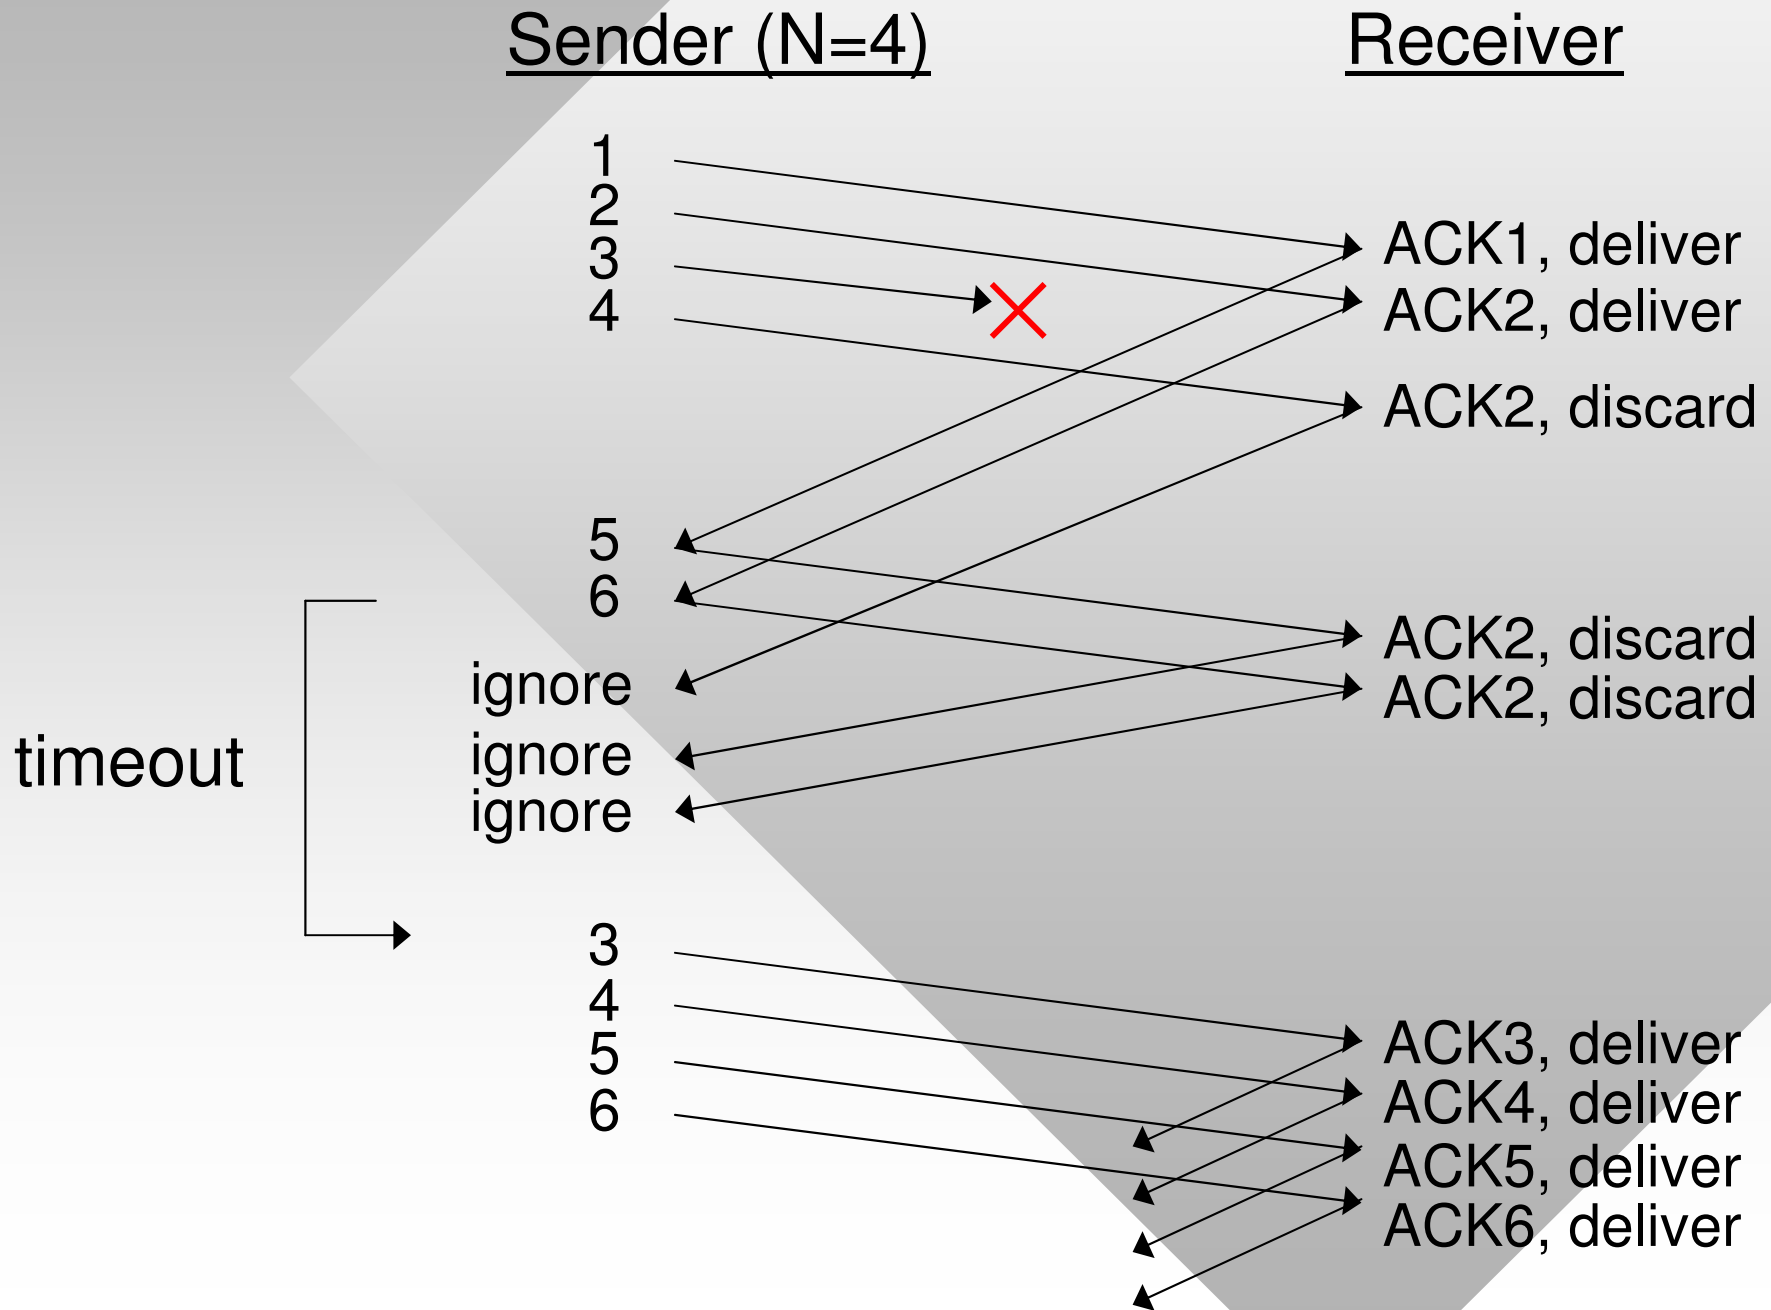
Sender (N=4)

Receiver

1
2
3
4

ACK1, deliver
ACK2, deliver
ACK2, discard

5
6
ignore

timeout

ignore
ignore

ACK2, discard
ACK2, discard

3
4
5
6

ACK3, deliver
ACK4, deliver
ACK5, deliver
ACK6, deliver